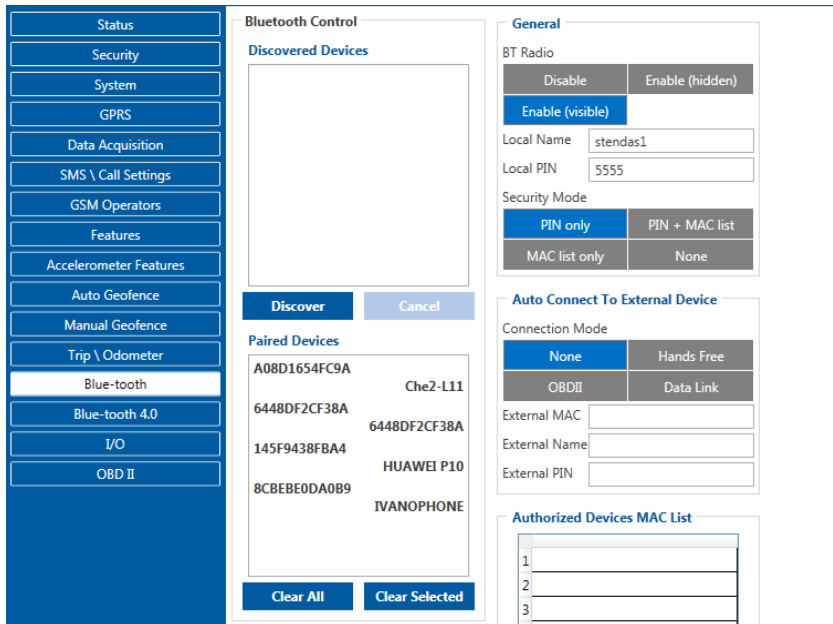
Status
Security
System
GPRS
Data Acquisition
SMS \ Call Settings
GSM Operators
Features
Accelerometer Features
Auto Geofence
Manual Geofence
Trip \ Odometer
Blue-tooth
Blue-tooth 4.0
I/O
OBD II

Bluetooth Control
Discovered Devices
Discover
Cancel
Paired Devices
A08D1654FC9A
Che2-L11
6448DF2CF38A
6448DF2CF38A
145F9438FBA4
HUAWEI P10
8CBEBE0DA0B9
IVANOPHONE
Clear All
Clear Selected

General
BT Radio
Disable
Enable (hidden)
Enable (visible)
Local Name stendas1
Local PIN 5555
Security Mode
PIN only
PIN + MAC list
MAC list only
None

Auto Connect To External Device
Connection Mode
None
Hands Free
OBDII
Data Link
External MAC
External Name
External PIN

Authorized Devices MAC List
1
2
3